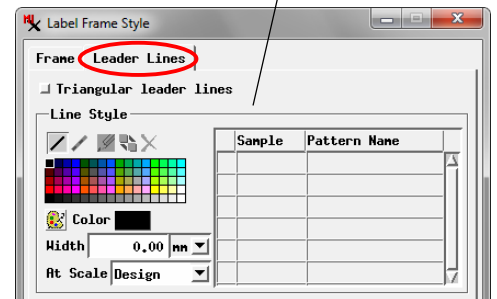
Label Frame Style

Frame Leader Lines

Triangular leader lines

Line Style

| | Sample | Pattern Name |
|---|---|---|
| | | |
| | | |
| | | |
| | | |
| | | |
| | | |
| | | |

Color

Width 0.00 mm

At Scale Design